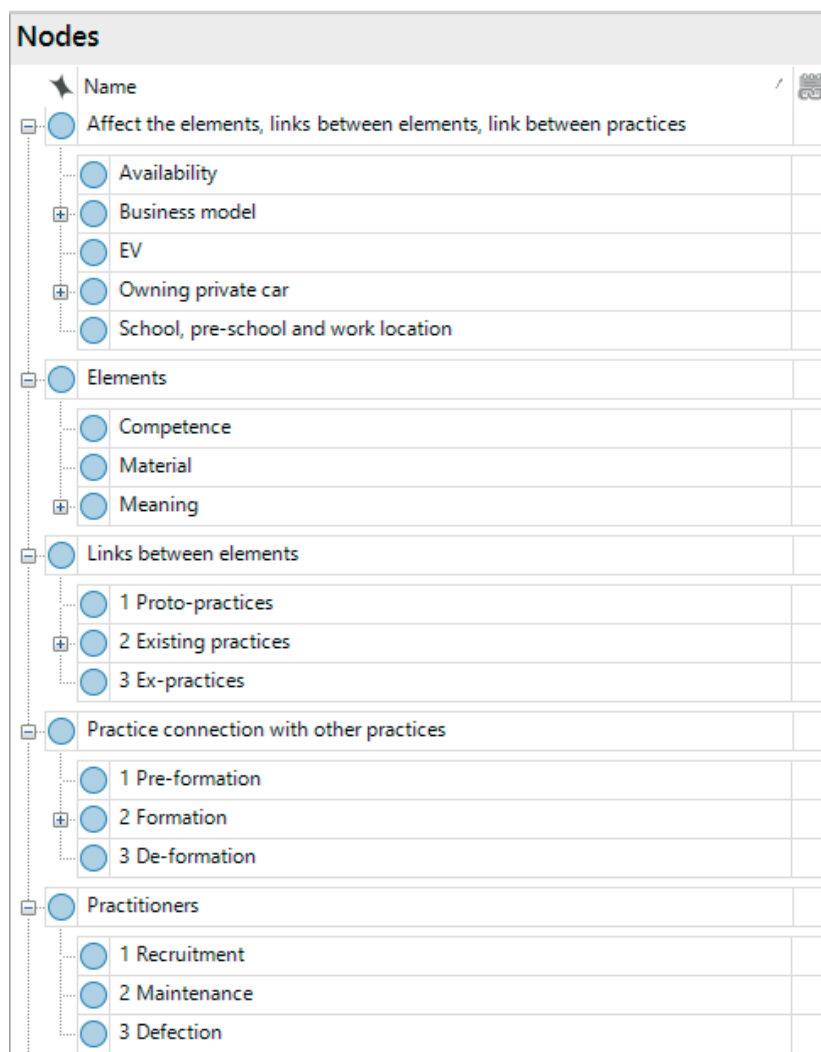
Nodes

Name

Affect the elements, links between elements, link between practices

Availability

Business model

EV

Owning private car

School, pre-school and work location

Elements

Competence

Material

Meaning

Links between elements

1 Proto-practices

2 Existing practices

3 Ex-practices

Practice connection with other practices

1 Pre-formation

2 Formation

3 De-formation

Practitioners

1 Recruitment

2 Maintenance

3 Defection